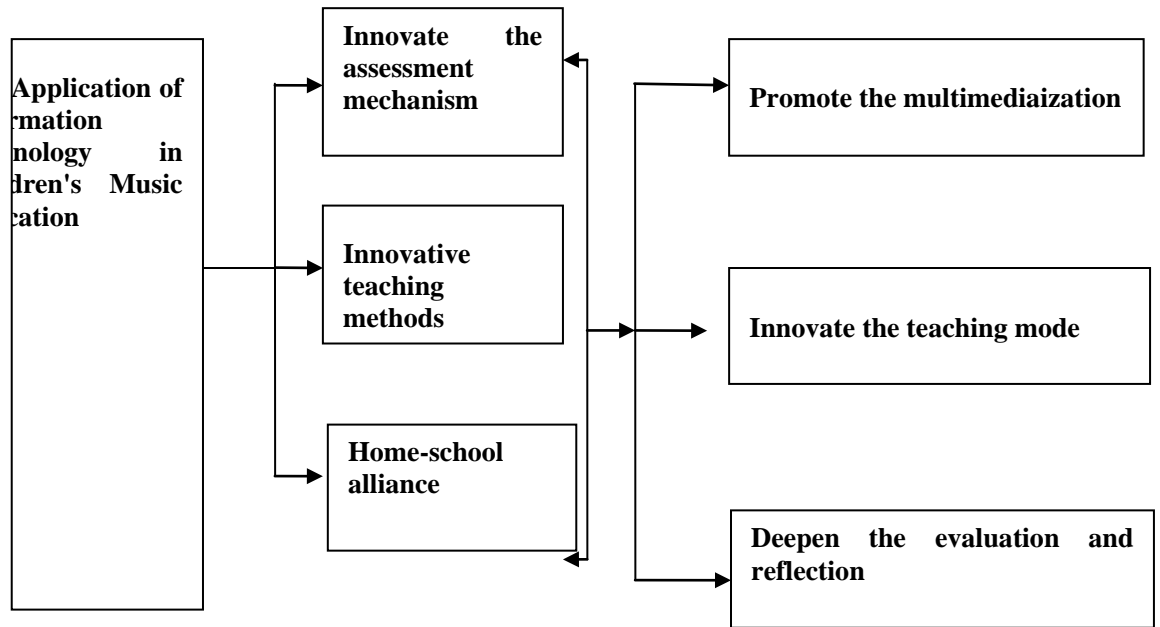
Application of rmation nology in dren's Music cation

Innovate the assessment mechanism

Innovative teaching methods

Home-school alliance

Promote the multimediaization

Innovate the teaching mode

Deepen the evaluation and reflection